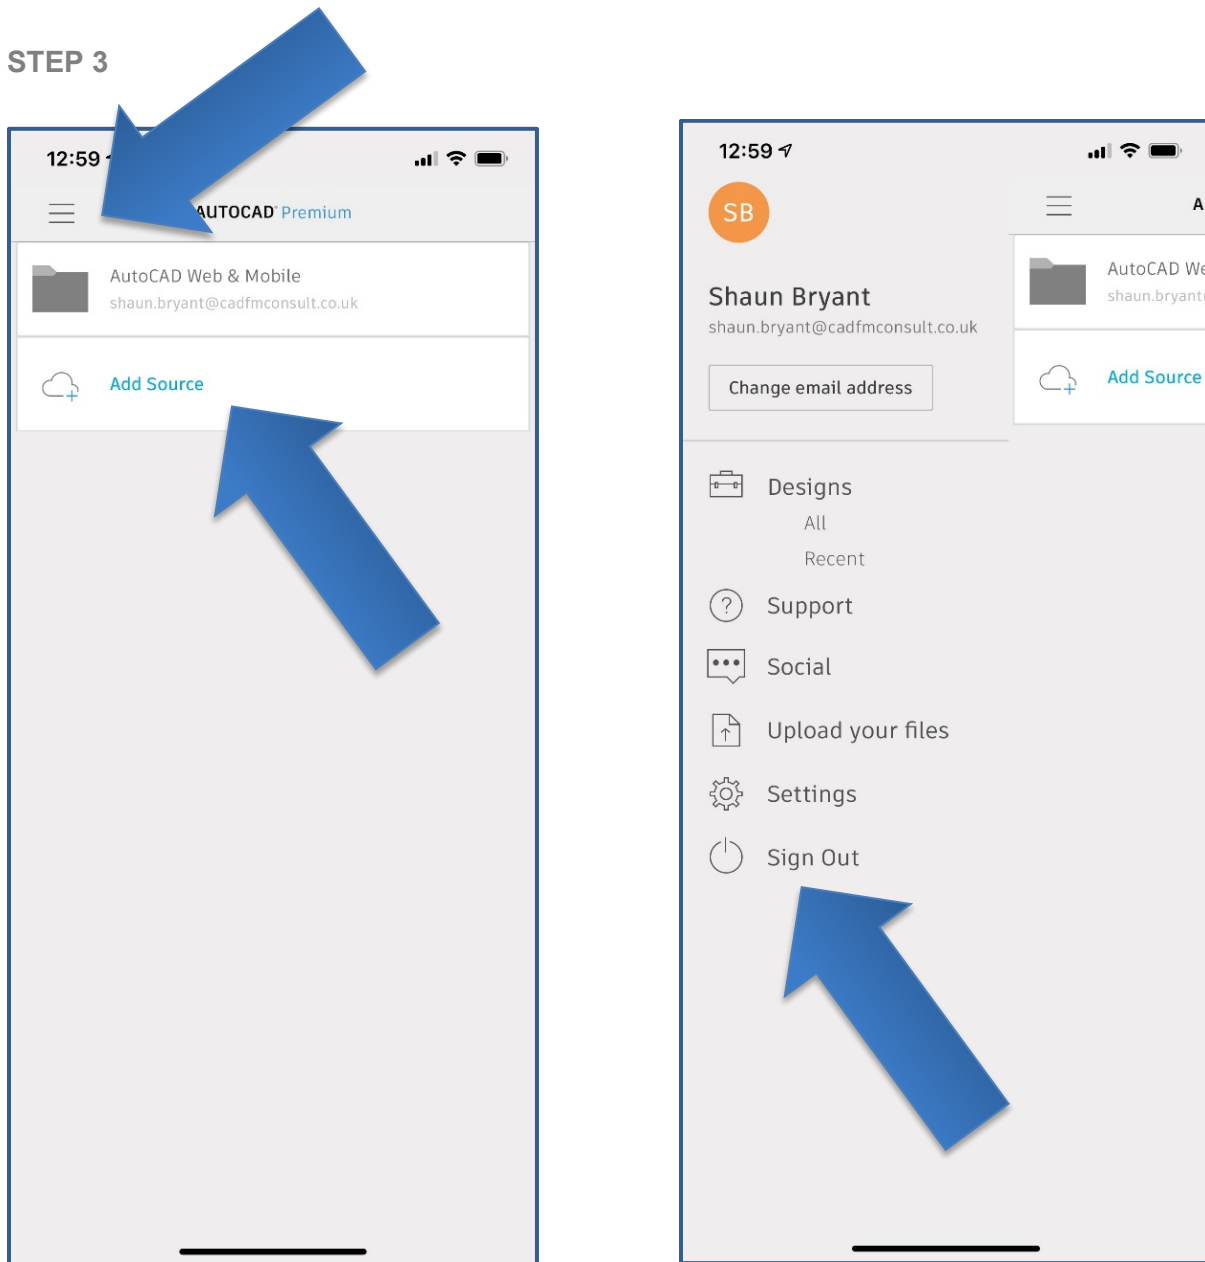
STEP 3

12:59

AUTOCAD Premium

AutoCAD Web & Mobile
shaun.bryant@cadfmconsult.co.uk

Add Source

12:59

SB

Shaun Bryant
shaun.bryant@cadfmconsult.co.uk

Change email address

Designs
All
Recent

Support

Social

Upload your files

Settings

Sign Out

A

AutoCAD We
shaun.bryant

Add Source